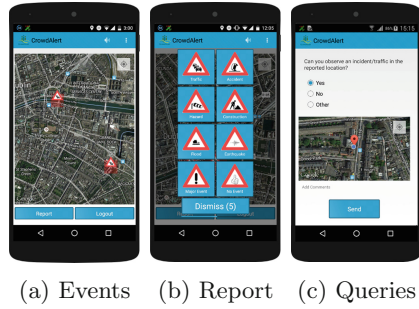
CrowdAlert

Report Logout

CrowdAlert

Traffic Accident

Hazard Construction

Flood Earthquake

Major Event No Event

Dismiss (5)

CrowdAlert

Can you observe an incident/traffic in the reported location?

Yes

No

Other

Add Comments

Send

(a) Events (b) Report (c) Queries